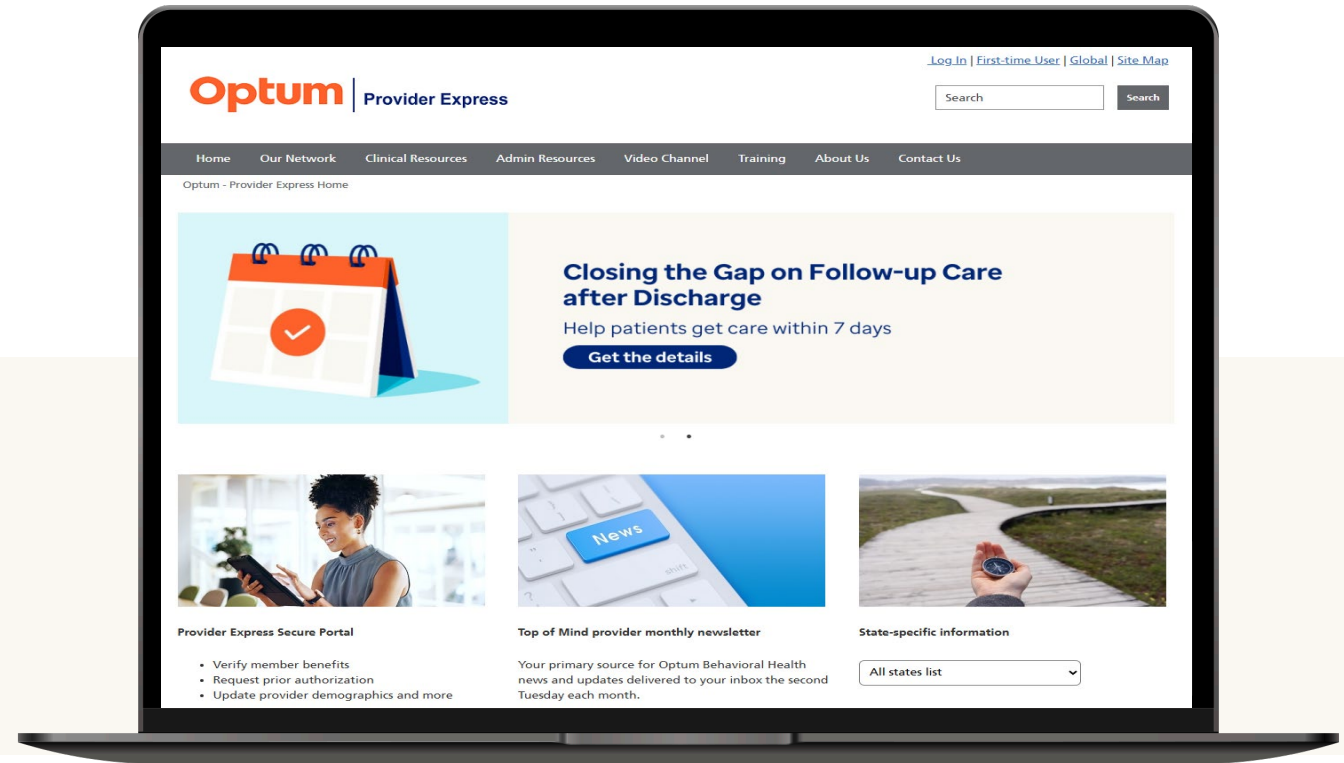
Log In | First-time User | Global | Site Map

Optum | Provider Express

Search

Search

Home Our Network Clinical Resources Admin Resources Video Channel Training About Us Contact Us

Optum - Provider Express Home

Closing the Gap on Follow-up Care after Discharge

Help patients get care within 7 days

Get the details

News

Provider Express Secure Portal

- Verify member benefits
- Request prior authorization
- Update provider demographics and more

Top of Mind provider monthly newsletter

Your primary source for Optum Behavioral Health news and updates delivered to your inbox the second Tuesday each month.

State-specific information

All states list